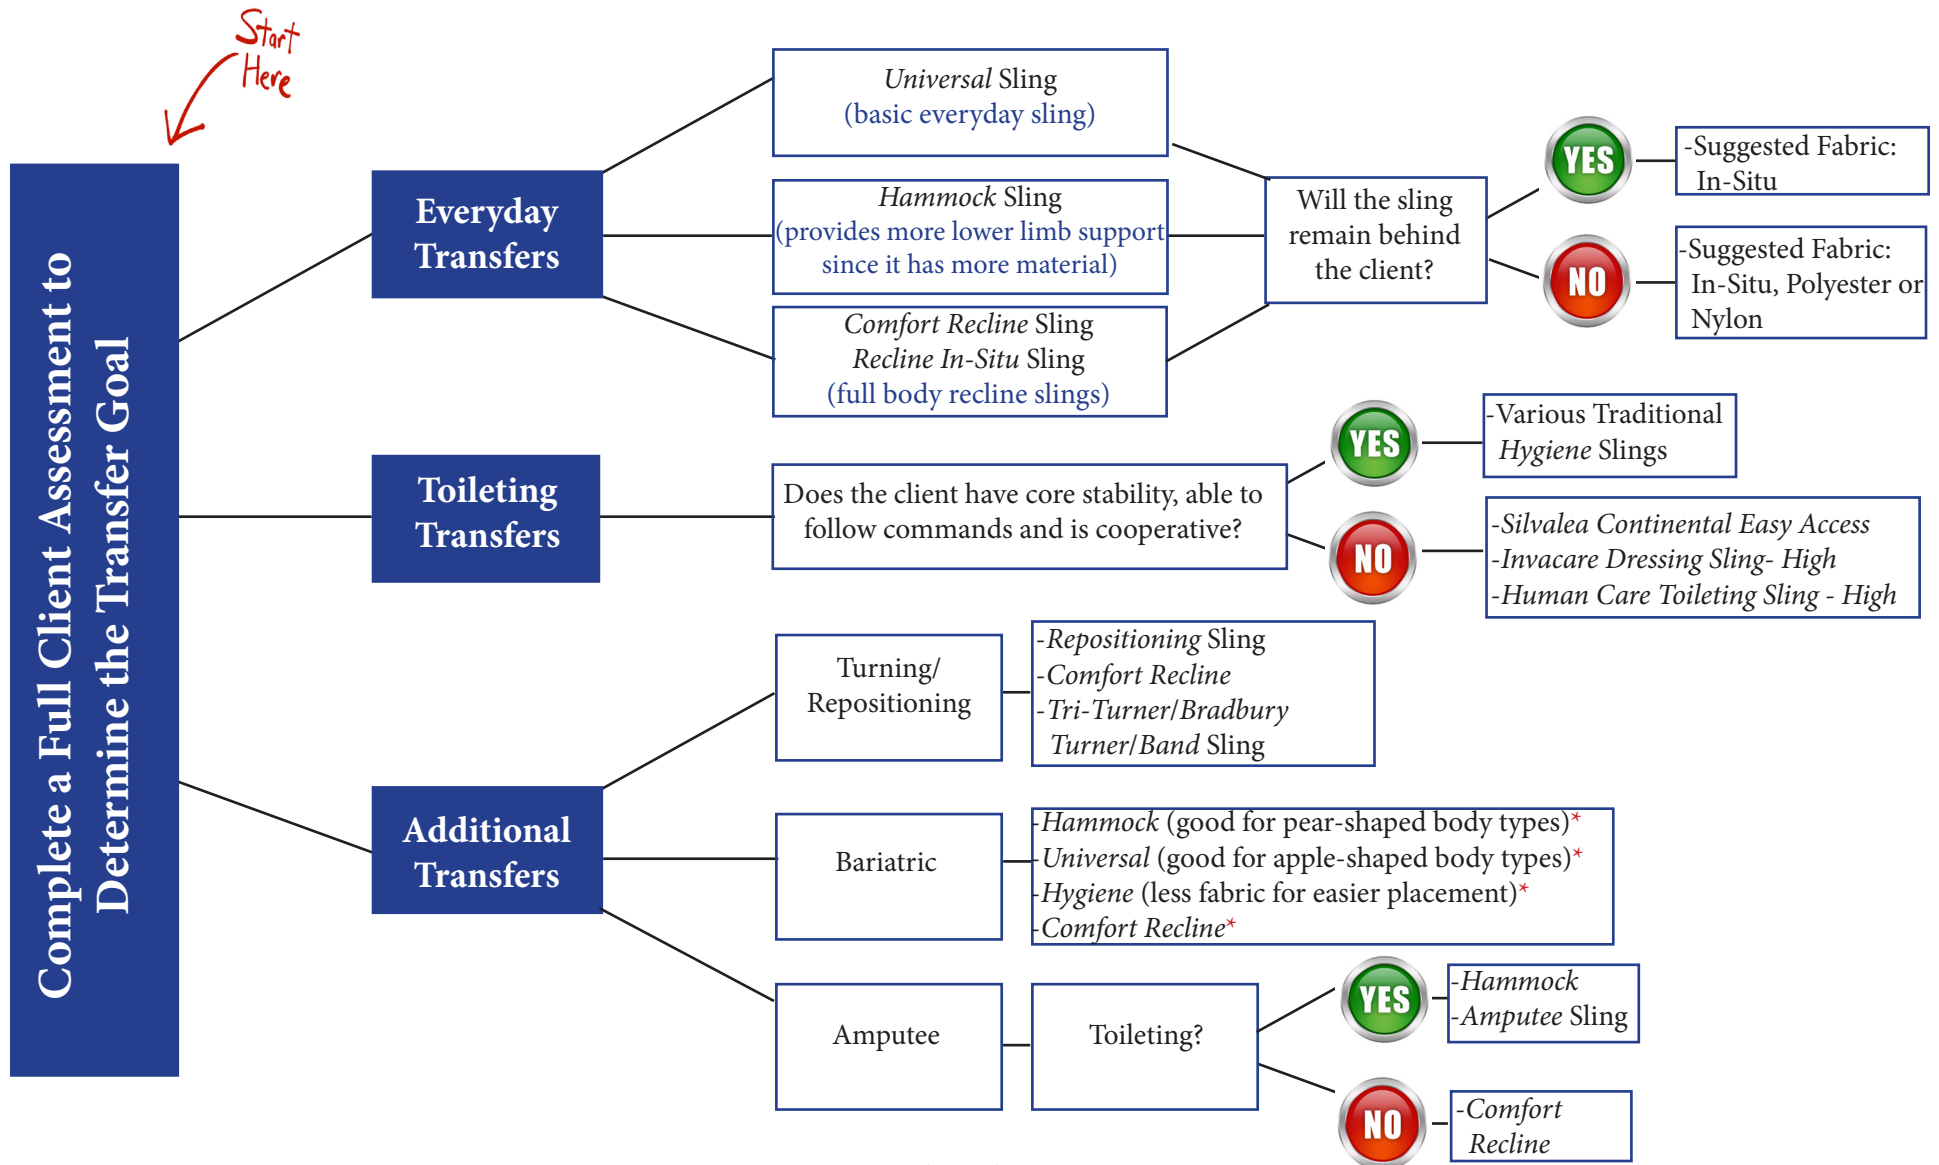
Start Here

Complete a Full Client Assessment to Determine the Transfer Goal

Everyday Transfers

Universal Sling
(basic everyday sling)

Hammock Sling
(provides more lower limb support since it has more material)

Comfort Recline Sling
Recline In-Situ Sling
(full body recline slings)

Will the sling remain behind the client?

YES

-Suggested Fabric: In-Situ

NO

-Suggested Fabric: In-Situ, Polyester or Nylon

Toileting Transfers

Does the client have core stability, able to follow commands and is cooperative?

YES

-Various Traditional Hygiene Slings

NO

-Silvalea Continental Easy Access
-Invacare Dressing Sling- High
-Human Care Toileting Sling - High

Additional Transfers

Turning/ Repositioning

-Repositioning Sling
-Comfort Recline
-Tri-Turner/Bradbury Turner/Band Sling

Bariatric

-Hammock (good for pear-shaped body types)*
-Universal (good for apple-shaped body types)*
-Hygiene (less fabric for easier placement)*
-Comfort Recline*

Amputee

Toileting?

YES

-Hammock
-Amputee Sling

NO

-Comfort Recline